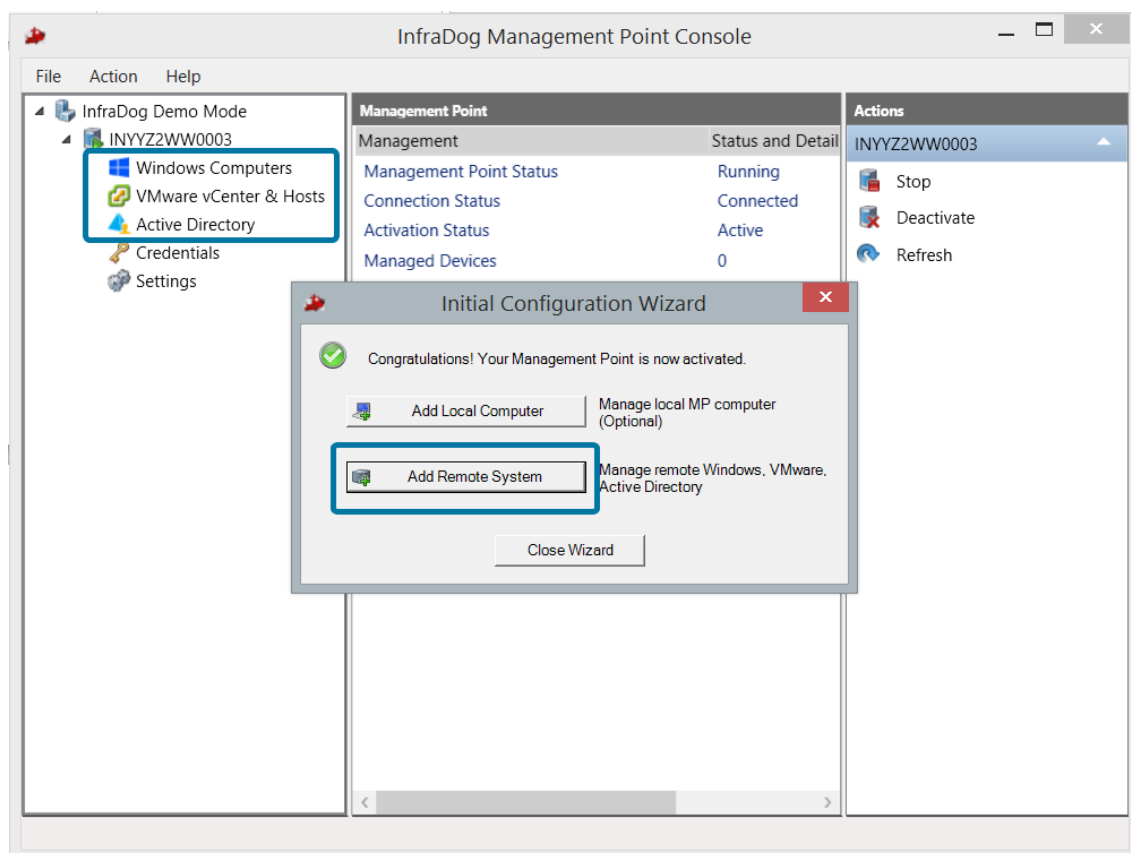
InfraDog Management Point Console

File Action Help

InfraDog Demo Mode
INYYZ2WW0003
Windows Computers
VMware vCenter & Hosts
Active Directory
Credentials
Settings

Management Point

| Management | Status and Detail |
|---|---|
| Management Point Status | Running |
| Connection Status | Connected |
| Activation Status | Active |
| Managed Devices | 0 |

Actions
INYYZ2WW0003
Stop
Deactivate
Refresh

Initial Configuration Wizard

Congratulations! Your Management Point is now activated.

Add Local Computer
Manage local MP computer (Optional)

Add Remote System
Manage remote Windows, VMware, Active Directory

Close Wizard